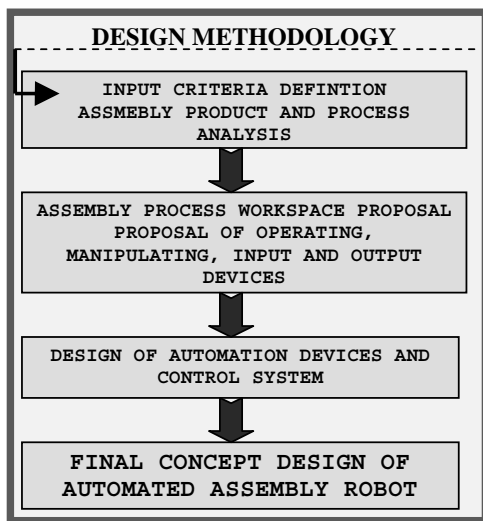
DESIGN METHODOLOGY

INPUT CRITERIA DEFINTION ASSMEBLY PRODUCT AND PROCESS ANALYSIS

ASSEMBLY PROCESS WORKSPACE PROPOSAL PROPOSAL OF OPERATING, MANIPULATING, INPUT AND OUTPUT DEVICES

DESIGN OF AUTOMATION DEVICES AND CONTROL SYSTEM

FINAL CONCEPT DESIGN OF AUTOMATED ASSEMBLY ROBOT